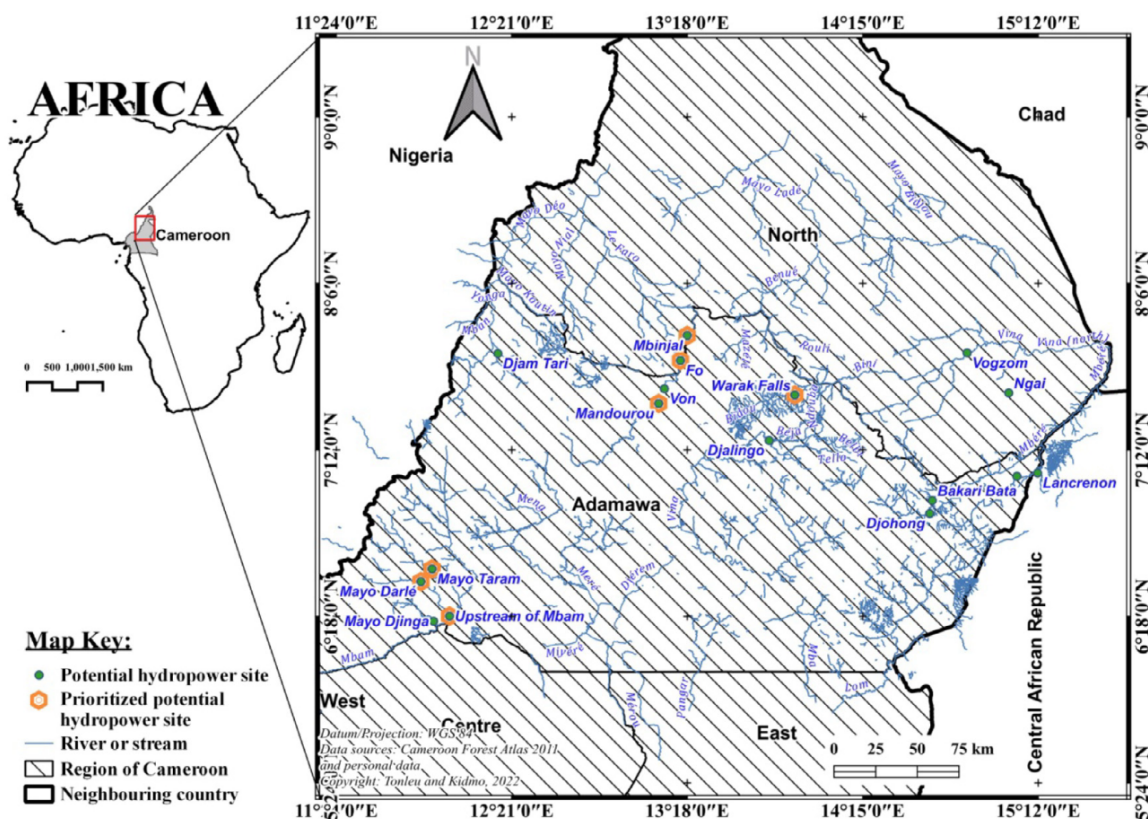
11°24'0"E 12°21'0"E 13°18'0"E 14°15'0"E 15°12'0"E

AFRICA

Cameroon

0 500 1,0001,500 km

N

Nigeria

Chad

9°0'0"N

9°0'0"N

Mayo Déo

Mayo Lade

Mayo Boulou

Nial

La Faro

North

Mayo Kouin

Faro

Benue

8°6'0"N

8°6'0"N

Yanga

Vina

Vina (north)

Mbinjal

Djam Tari

Fo

Vogzom

Ngai

Warak Falls

Von

Mandourou

Djalingo

7°12'0"N

7°12'0"N

Lancrenon

Bakari Bata

Djohong

Adamawa

Meng

Vina

Djérem

Mayo Taram

Mayo Darlé

Upstream of Mbam

Mayo Djinga

6°18'0"N

6°18'0"N

Mbam

Mivere

Central African Republic

Map Key:

Potential hydropower site

Prioritized potential hydropower site

River or stream

Region of Cameroon

Neighbouring country

West

Centre

Datum/Projection: WGS 84

Data sources: Cameroon Forest Atlas 2011 and personal data

Copyright: Tonleu and Kidmo, 2022

East

Lom

0 25 50 75 km

11°24'0"E 12°21'0"E 13°18'0"E 14°15'0"E 15°12'0"E